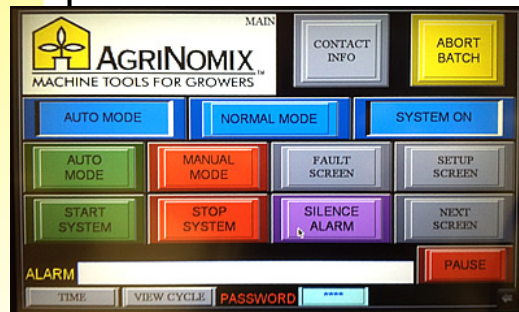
MAIN

AGRINOMIX

MACHINE TOOLS FOR GROWERS™

CONTACT INFO

ABORT BATCH

AUTO MODE

NORMAL MODE

SYSTEM ON

AUTO MODE

MANUAL MODE

FAULT SCREEN

SETUP SCREEN

START SYSTEM

STOP SYSTEM

SILENCE ALARM

NEXT SCREEN

ALARM

PAUSE

TIME

VIEW CYCLE

PASSWORD

****